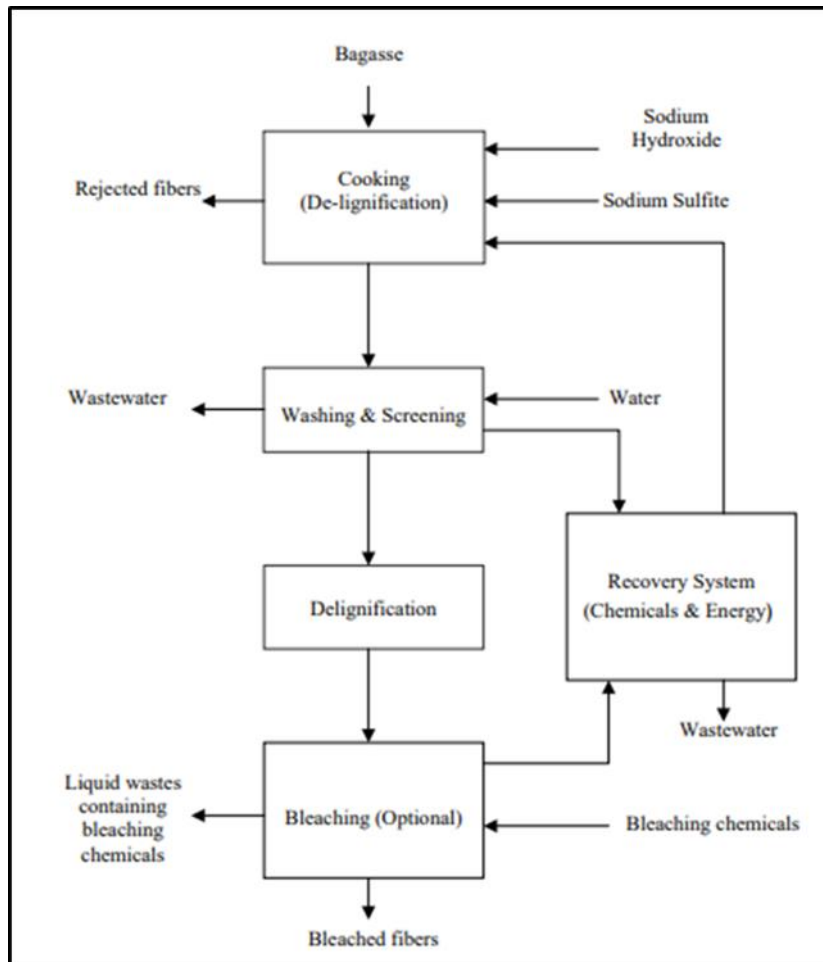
Bagasse

Sodium Hydroxide

Rejected fibers

Cooking (De-lignification)

Sodium Sulfite

Wastewater

Washing & Screening

Water

Delignification

Recovery System (Chemicals & Energy)

Wastewater

Liquid wastes containing bleaching chemicals

Bleaching (Optional)

Bleaching chemicals

Bleached fibers